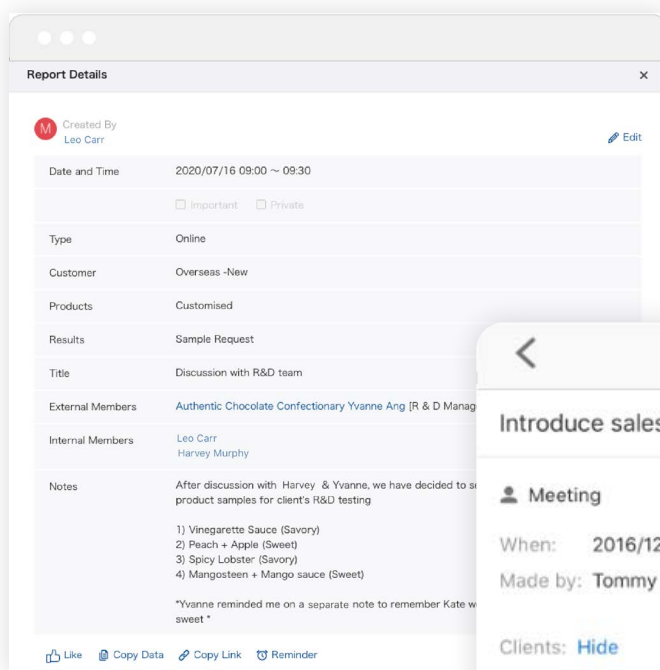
Report Details

×

M Created By
Leo Carr

Edit

| | |
|---|---|
| Date and Time | 2020/07/16 09:00 ~ 09:30 |
| | Important Private |
| Type | Online |
| Customer | Overseas -New |
| Products | Customised |
| Results | Sample Request |
| Title | Discussion with R&D team |
| External Members | Authentic Chocolate Confectionary Yvanne Ang [R & D Manag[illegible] |
| Internal Members | Leo Carr<br>Harvey Murphy |
| Notes | After discussion with Harvey & Yvanne, we have decided to s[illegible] product samples for client's R&D testing<br><br>1) Vinegarette Sauce (Savory)<br>2) Peach + Apple (Sweet)<br>3) Spicy Lobster (Savory)<br>4) Mangosteen + Mango sauce (Sweet)<br><br>*Yvanne reminded me on a separate note to remember Kate w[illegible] sweet * |

Like Copy Data Copy Link Reminder

<

Introduce sales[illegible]

Meeting

When: 2016/12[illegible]

Made by: Tommy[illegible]

Clients: Hide